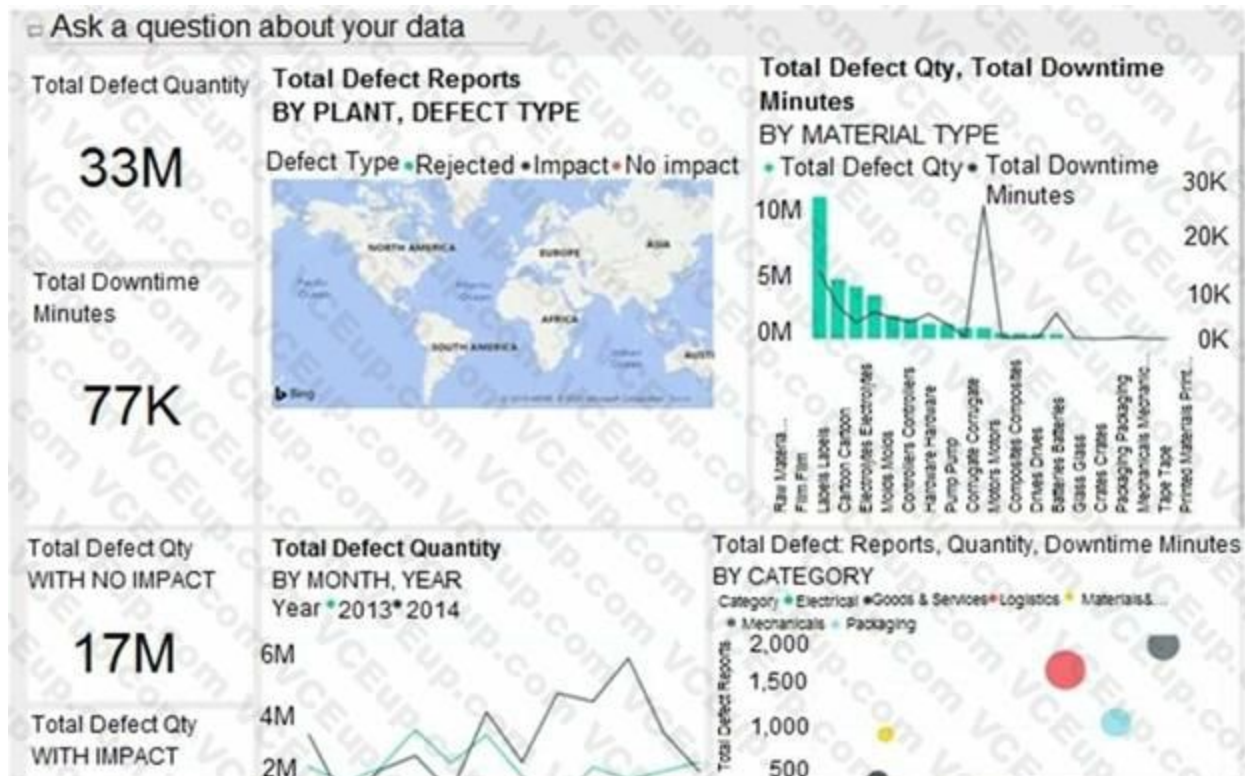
Ask a question about your data

Total Defect Quantity

33M

Total Downtime Minutes

77K

Total Defect Reports
BY PLANT, DEFECT TYPE

Defect Type • Rejected • Impact • No impact

NORTH AMERICA
EUROPE
ASIA
AFRICA
SOUTH AMERICA
Pacific Ocean
Atlantic Ocean
Indian Ocean
AUSTI

Bing

Total Defect Qty, Total Downtime Minutes
BY MATERIAL TYPE
• Total Defect Qty • Total Downtime Minutes

10M
5M
0M

30K
20K
10K
0K

Raw Materia...
Film Film
Labels Labels
Cartoon Cartoon
Electrolytes Electrolytes
Molds Molds
Controllers Controllers
Hardware Hardware
Pump Pump
Corrugate Corrugate
Motors Motors
Composites Composites
Drives Drives
Batteries Batteries
Glass Glass
Crates Crates
Packaging Packaging
Mechanicals Mechanic...
Tape Tape
Printed Materials Print...

Total Defect Qty WITH NO IMPACT

17M

Total Defect Qty WITH IMPACT

Total Defect Quantity
BY MONTH, YEAR
Year • 2013 • 2014

6M
4M
2M

Total Defect: Reports, Quantity, Downtime Minutes
BY CATEGORY
Category • Electrical • Goods & Services • Logistics • Materials&...
• Mechanicals • Packaging

Total Defect Reports
2,000
1,500
1,000
500